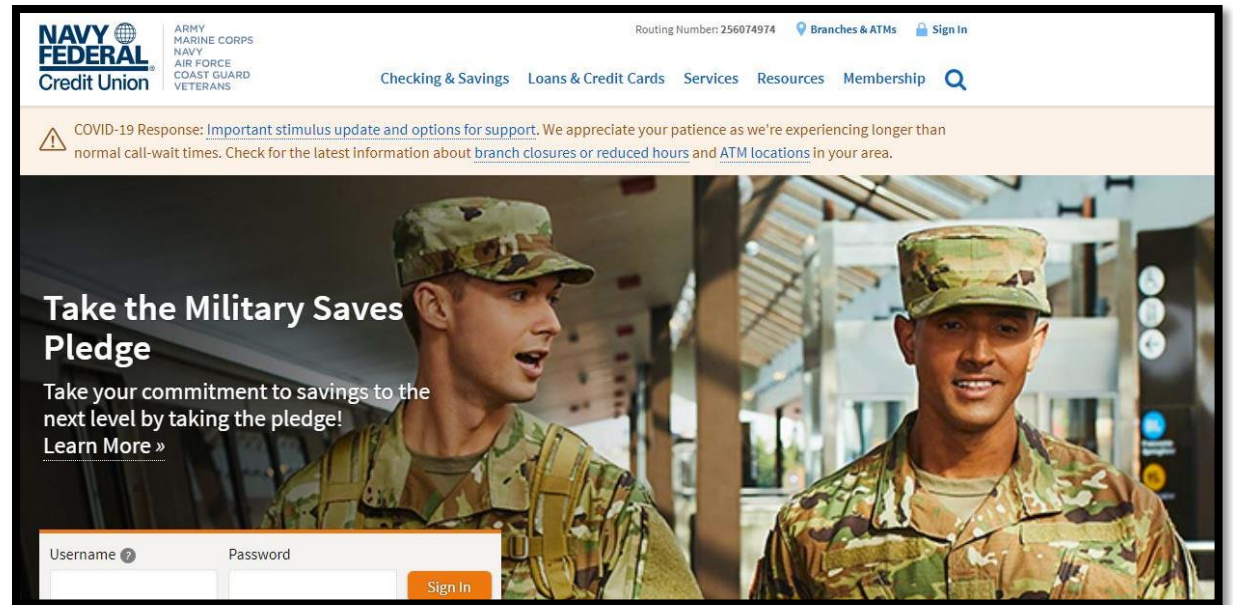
NAVY FEDERAL Credit Union

ARMY
MARINE CORPS
NAVY
AIR FORCE
COAST GUARD
VETERANS

Routing Number: 256074974 Branches & ATMs Sign In

Checking & Savings Loans & Credit Cards Services Resources Membership

COVID-19 Response: Important stimulus update and options for support. We appreciate your patience as we're experiencing longer than normal call-wait times. Check for the latest information about branch closures or reduced hours and ATM locations in your area.

Take the Military Saves Pledge

Take your commitment to savings to the next level by taking the pledge!
Learn More »

Username ? Password Sign In